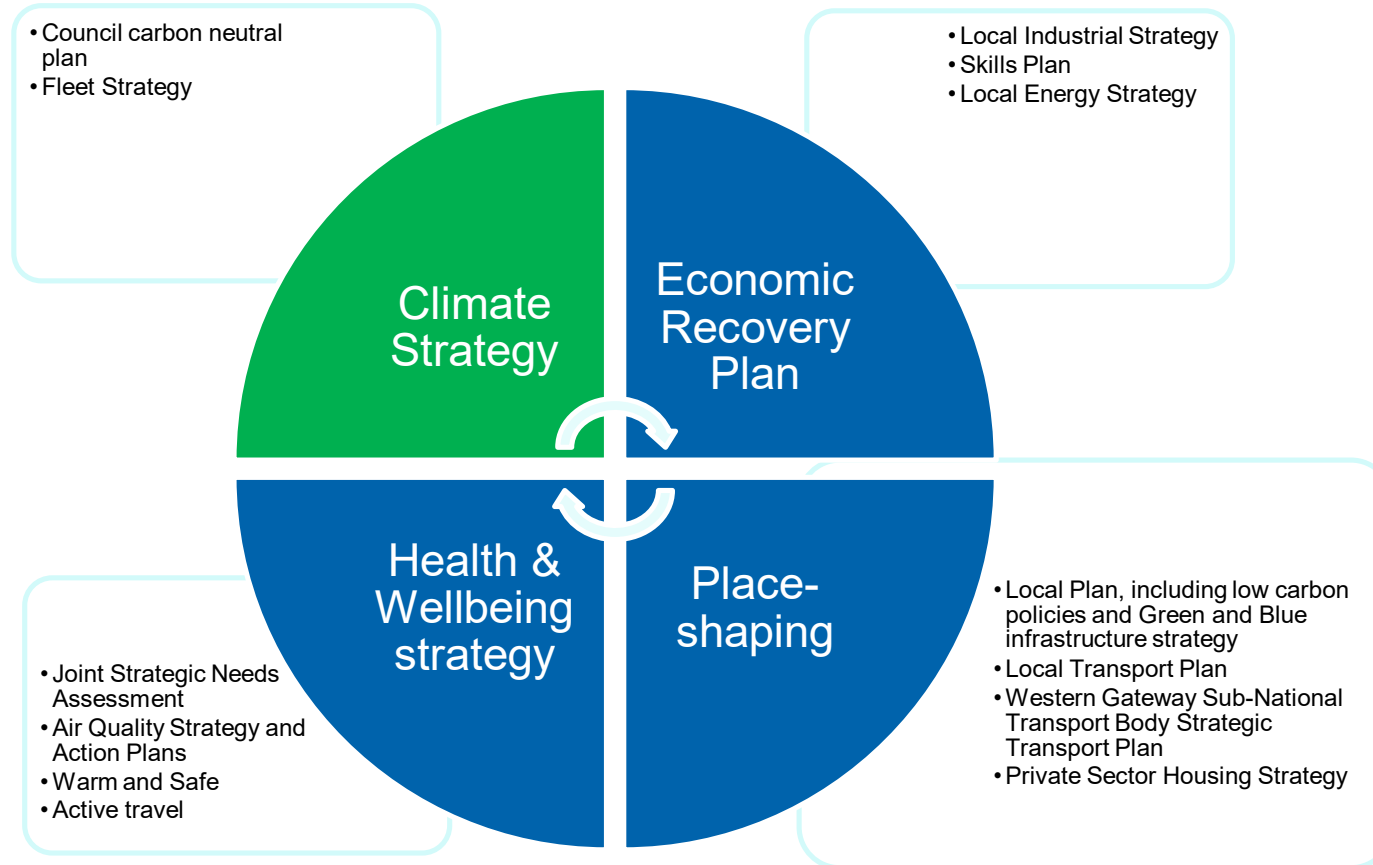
• Council carbon neutral plan
• Fleet Strategy

• Local Industrial Strategy
• Skills Plan
• Local Energy Strategy

Climate Strategy

Economic Recovery Plan

Health & Wellbeing strategy

Place-shaping

• Joint Strategic Needs Assessment
• Air Quality Strategy and Action Plans
• Warm and Safe
• Active travel

• Local Plan, including low carbon policies and Green and Blue infrastructure strategy
• Local Transport Plan
• Western Gateway Sub-National Transport Body Strategic Transport Plan
• Private Sector Housing Strategy